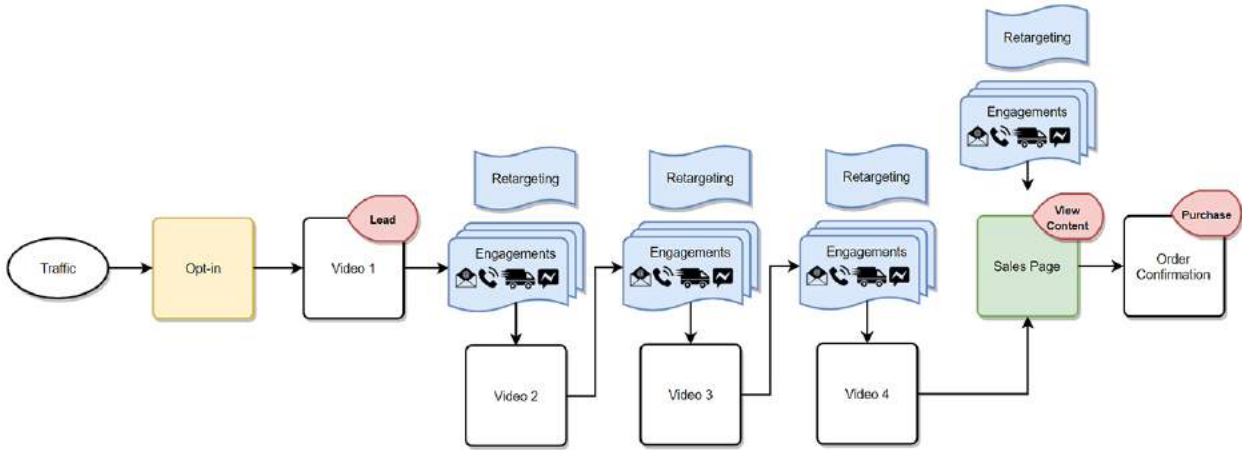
Retargeting

Engagements

Retargeting

Retargeting

Retargeting

Lead

View Content

Purchase

Engagements

Engagements

Engagements

Traffic

Opt-in

Video 1

Sales Page

Order Confirmation

Video 2

Video 3

Video 4